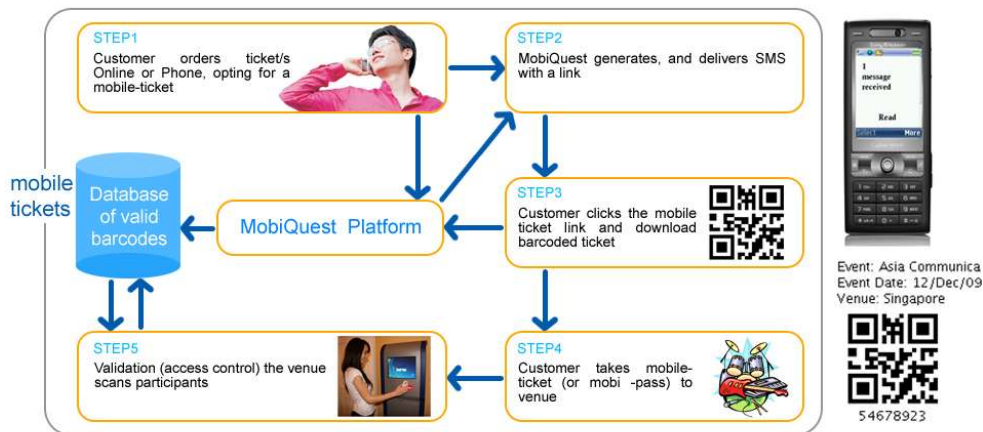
STEP1
Customer orders ticket/s Online or Phone, opting for a mobile-ticket

STEP2
MobiQuest generates, and delivers SMS with a link

mobile tickets

Database of valid barcodes

MobiQuest Platform

STEP3
Customer clicks the mobile ticket link and download barcoded ticket

STEP4
Customer takes mobile-ticket (or mobi -pass) to venue

STEP5
Validation (access control) the venue scans participants

1 message received

Read

More

Event: Asia Communica
Event Date: 12/Dec/09
Venue: Singapore

54678923